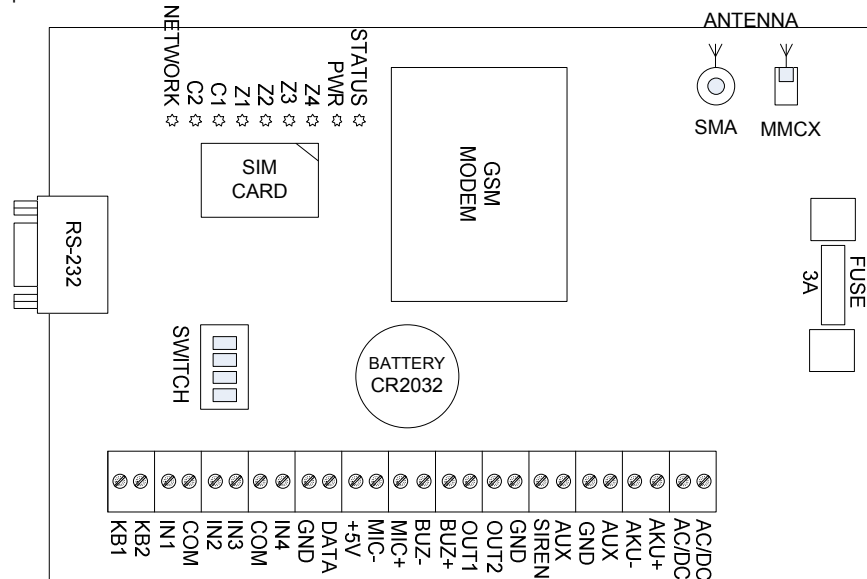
NETWORK
C2
C1
Z1
Z2
Z3
Z4
PWR
STATUS

ANTENNA
SMA
MMCX

SIM CARD

GSM MODEM

RS-232

FUSE 3A

SWITCH

BATTERY CR2032

KB1
KB2
IN1
COM
IN2
IN3
COM
IN4
GND
DATA
+5V
MIC-
MIC+
BUZ-
BUZ+
OUT1
OUT2
GND
SIREN
AUX
GND
AUX
AKU-
AKU+
AC/DC
AC/DC